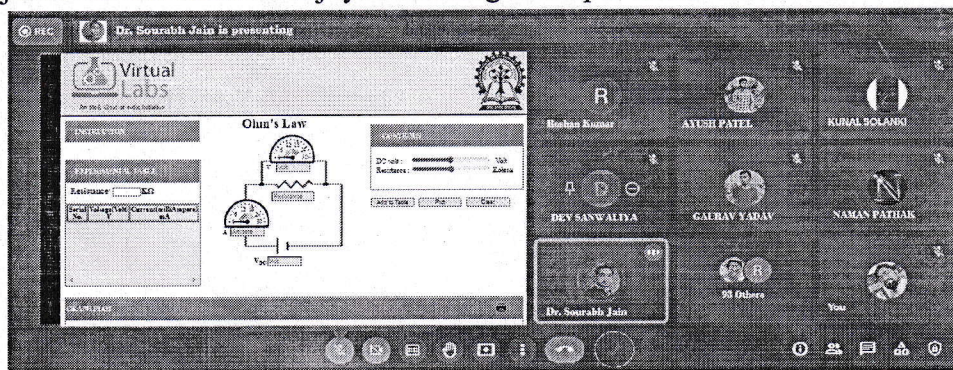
REC Dr. Sourabh Jain is presenting

Virtual Labs

An MoE Govt of India Initiative

INSTRUCTION

Ohm's Law

EXPERIMENTAL TABLE

Resistance : KΩ

| Serial No. | Voltage(Volt) V | Current(milliAmpere) mA |
|---|---|---|

Resistance

Ammeter

V Voltmeter

$V_{DC}$

CONTROLS

DC volt : Volt
Resistance : Kohms

Add to Table Plot Clear

SIMULATOR

R
Roshan Kumar

AYUSH PATEL

KUNAL SOLANKI

D
DEV SANWALIYA

GAURAV YADAV

N
NAMAN PATHAK

Dr. Sourabh Jain

R
98 Others

You